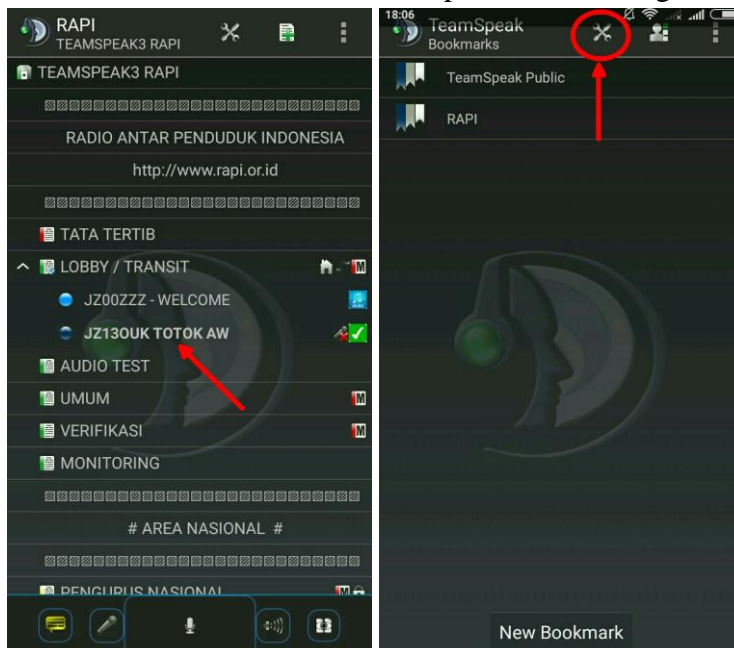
RAPI
TEAMSPEAK3 RAPI

TEAMSPEAK3 RAPI

▨▨▨▨▨▨▨▨▨▨▨▨▨▨▨▨▨▨▨▨▨▨▨▨

RADIO ANTAR PENDUDUK INDONESIA

http://www.rapi.or.id

▨▨▨▨▨▨▨▨▨▨▨▨▨▨▨▨▨▨▨▨▨▨▨▨

TATA TERTIB

LOBBY / TRANSIT

JZ00ZZZ - WELCOME

JZ13OUK TOTOK AW

AUDIO TEST

UMUM

VERIFIKASI

MONITORING

▨▨▨▨▨▨▨▨▨▨▨▨▨▨▨▨▨▨▨▨▨▨▨▨

# AREA NASIONAL #

▨▨▨▨▨▨▨▨▨▨▨▨▨▨▨▨▨▨▨▨▨▨▨▨

PENGURUS NASIONAL

18:06
TeamSpeak
Bookmarks

TeamSpeak Public

RAPI

New Bookmark